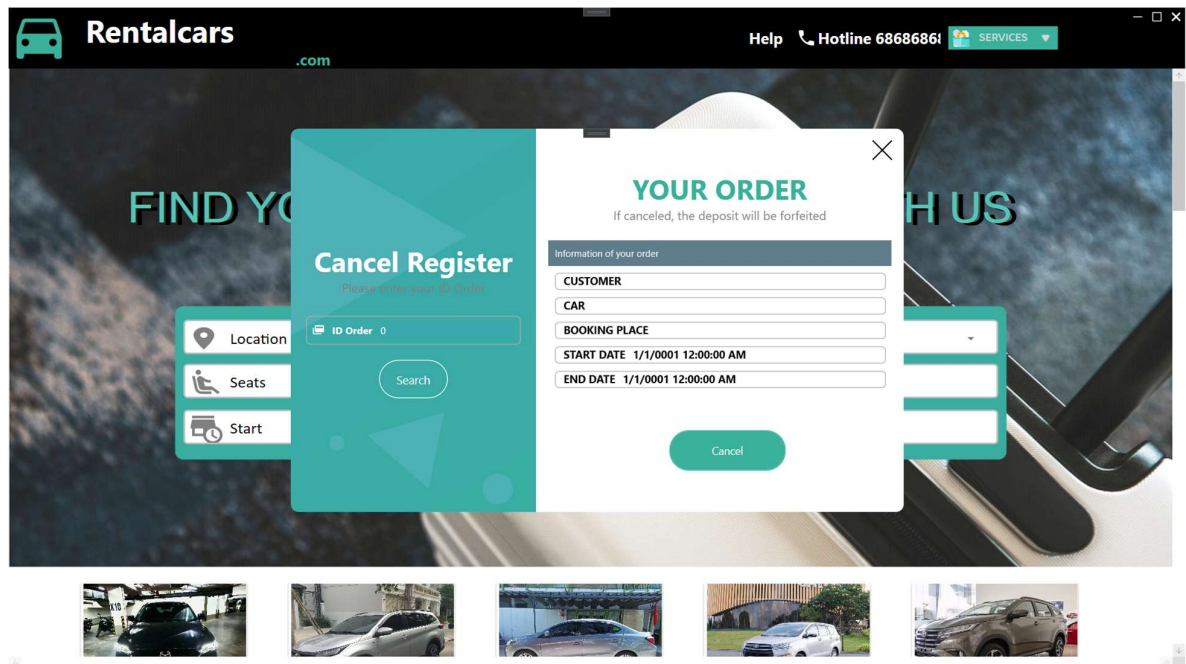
Rentalcars
.com

Help Hotline 68686868
SERVICES

FIND YO

H US

Location
Seats
Start

Cancel Register
Please enter your ID Order

ID Order 0

Search

YOUR ORDER
If canceled, the deposit will be forfeited

Information of your order

CUSTOMER
CAR
BOOKING PLACE
START DATE 1/1/0001 12:00:00 AM
END DATE 1/1/0001 12:00:00 AM

Cancel